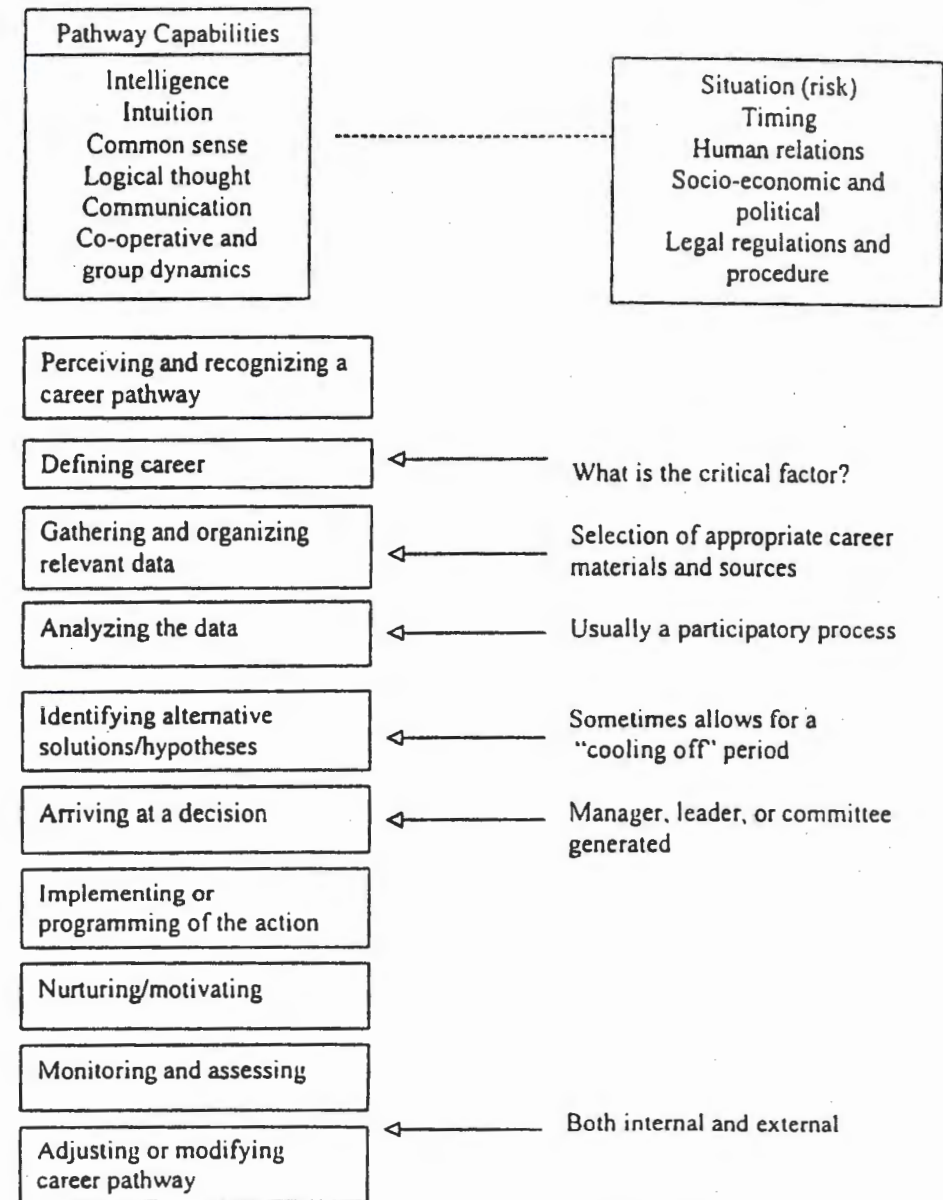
Pathway Capabilities

Intelligence
Intuition
Common sense
Logical thought
Communication
Co-operative and group dynamics

Situation (risk)
Timing
Human relations
Socio-economic and political
Legal regulations and procedure

Perceiving and recognizing a career pathway

Defining career

What is the critical factor?

Gathering and organizing relevant data

Selection of appropriate career materials and sources

Analyzing the data

Usually a participatory process

Identifying alternative solutions/hypotheses

Sometimes allows for a "cooling off" period

Arriving at a decision

Manager, leader, or committee generated

Implementing or programming of the action

Nurturing/motivating

Monitoring and assessing

Both internal and external

Adjusting or modifying career pathway